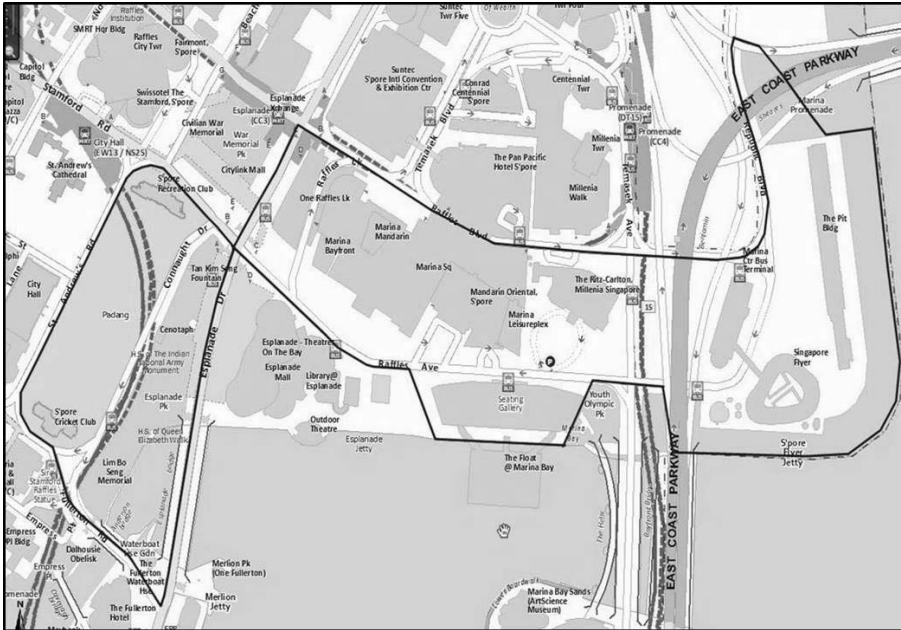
Raffles Institution
SMRT Hqr Bldg
Raffles City Twr
Fairmont, S'pore
Suntec Twr Five
Capitol Bldg
Swissotel The Stamford, S'pore
Suntec S'pore Intl Convention & Exhibition Ctr
Conrad Centennial S'pore
Centennial Twr
Stamford Rd
Esplanade Xchange (CC3)
Civilian War Memorial
War Memorial Pk
Promenade (DT15)
Promenade (CC4)
Millenia Twr
EAST COAST PARKWAY
Marina Promenade
City Hall (EW13 / NS25)
Citylink Mall
Temasek Blvd
The Pan Pacific Hotel S'pore
Millenia Walk
St. Andrew's Cathedral
S'pore Recreation Club
Raffles Lk
One Raffles Lk
Raffles Blvd
Temasek Ave
The Pit Bldg
Marina Bayfront
Marina Mandarin
Connaught Dr
Marina Ctr Bus Terminal
City Hall
St. Andrew's Rd
Tan Kim Seng Fountain
Marina Sq
The Ritz-Carlton, Millenia Singapore
Mandarin Oriental, S'pore
Padang
Cenotaph
Esplanade Dr
Marina Leisureplex
The Indian National Army Monument
Esplanade - Theatres On The Bay
Esplanade Mall
Library@ Esplanade
Raffles Ave
Singapore Flyer
Esplanade Pk
Seating Gallery
Youth Olympic Pk
S'pore Cricket Club
Outdoor Theatre
Queen Elizabeth Walk
Esplanade Jetty
S'pore Flyer Jetty
Lim Bo Seng Memorial
The Float @ Marina Bay
EAST COAST PARKWAY
Stamford Raffles Statue
Fullerton Rd
Empress Pl
Empress Pl Bldg
Dalhousie Obelisk
Waterboat Hse Gdn
The Fullerton Waterboat Hse
Merlion Pk (One Fullerton)
Merlion Jetty
The Fullerton Hotel
Marina Bay Sands (ArtScience Museum)
The Helix
Bayfront Bridge